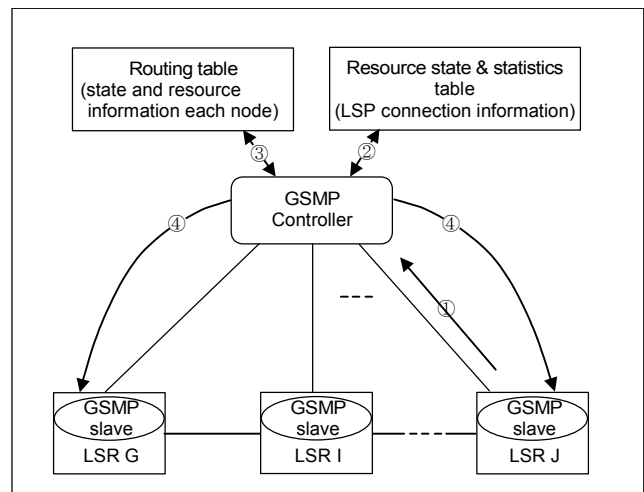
Routing table (state and resource information each node)

Resource state & statistics table (LSP connection information)

③

②

GSMP Controller

④

④

---

①

GSMP slave

LSR G

GSMP slave

LSR I

GSMP slave

LSR J